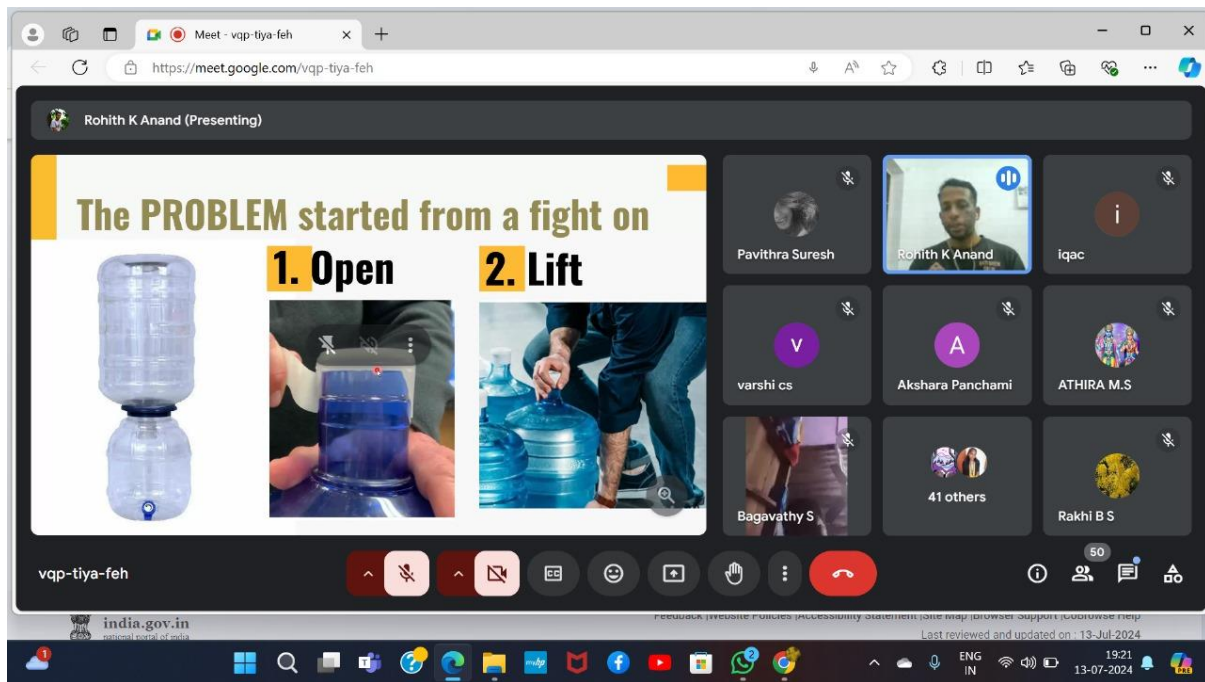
Meet - vqp-tiya-feh

https://meet.google.com/vqp-tiya-feh

Rohith K Anand (Presenting)

The PROBLEM started from a fight on

1. Open

2. Lift

Pavithra Suresh

Rohith K Anand

i

iqac

V

varshi cs

A

Akshara Panchami

ATHIRA M.S

Bagavathy S

41 others

Rakhi B S

vqp-tiya-feh

50

india.gov.in
national portal of india

Feedback |Website Policies |Accessibility Statement |Site Map |Browser Support |CoBrowse Help

Last reviewed and updated on : 13-Jul-2024

1

2

ENG IN

19:21
13-07-2024